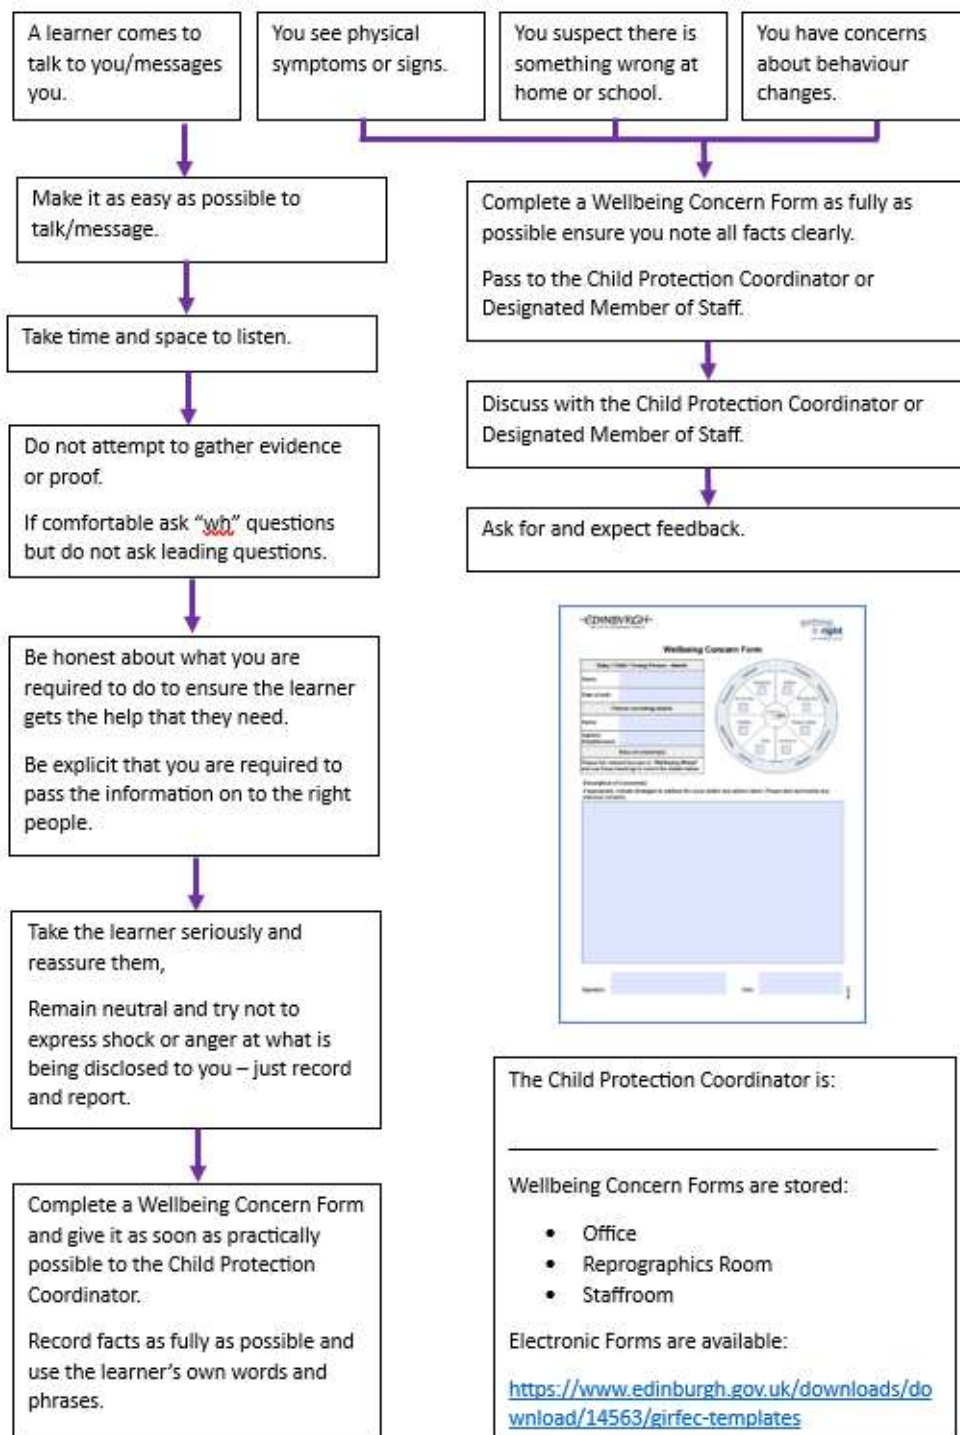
A learner comes to talk to you/messages you.

You see physical symptoms or signs.

You suspect there is something wrong at home or school.

You have concerns about behaviour changes.

Make it as easy as possible to talk/message.

Take time and space to listen.

Do not attempt to gather evidence or proof.

If comfortable ask "wh" questions but do not ask leading questions.

Be honest about what you are required to do to ensure the learner gets the help that they need.

Be explicit that you are required to pass the information on to the right people.

Take the learner seriously and reassure them,

Remain neutral and try not to express shock or anger at what is being disclosed to you – just record and report.

Complete a Wellbeing Concern Form and give it as soon as practically possible to the Child Protection Coordinator.

Record facts as fully as possible and use the learner's own words and phrases.

Complete a Wellbeing Concern Form as fully as possible ensure you note all facts clearly.

Pass to the Child Protection Coordinator or Designated Member of Staff.

Discuss with the Child Protection Coordinator or Designated Member of Staff.

Ask for and expect feedback.

EDINBURGH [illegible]

getting it right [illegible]

Wellbeing Concern Form

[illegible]

The Child Protection Coordinator is:

Wellbeing Concern Forms are stored:

• Office
• Reprographics Room
• Staffroom

Electronic Forms are available:

https://www.edinburgh.gov.uk/downloads/download/14563/girfec-templates